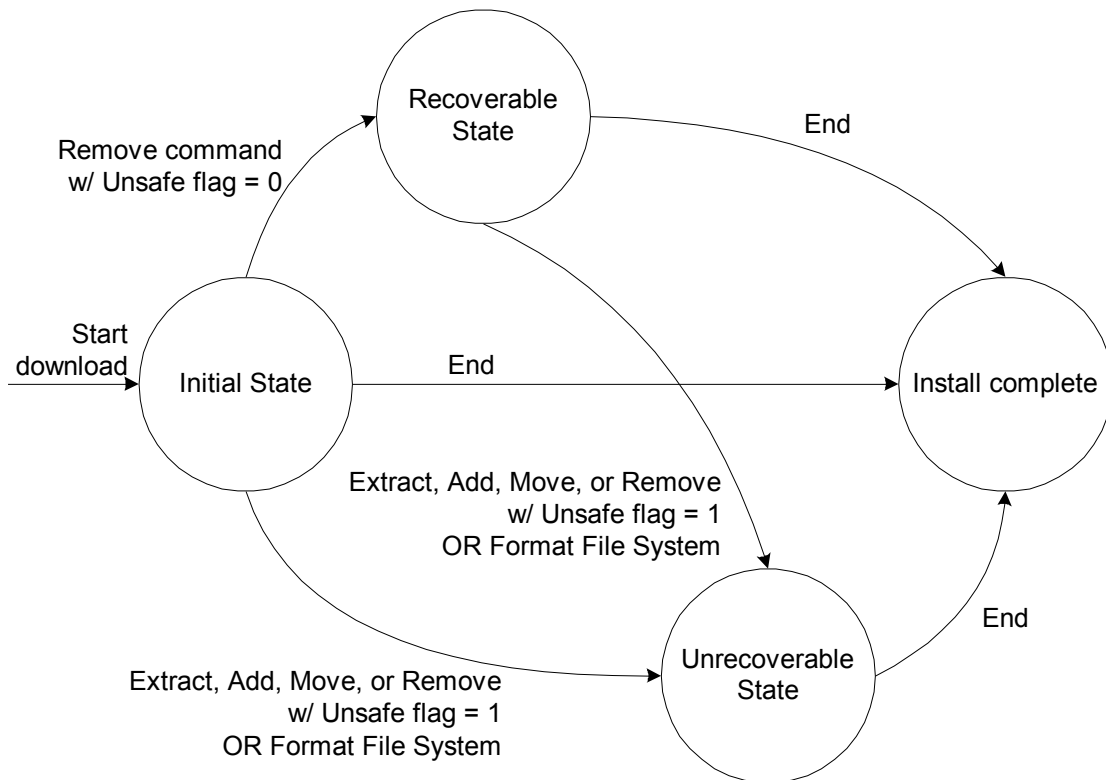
Recoverable State

End

Remove command w/ Unsafe flag = 0

Start download

Initial State

End

Install complete

Extract, Add, Move, or Remove w/ Unsafe flag = 1 OR Format File System

End

Unrecoverable State

Extract, Add, Move, or Remove w/ Unsafe flag = 1 OR Format File System